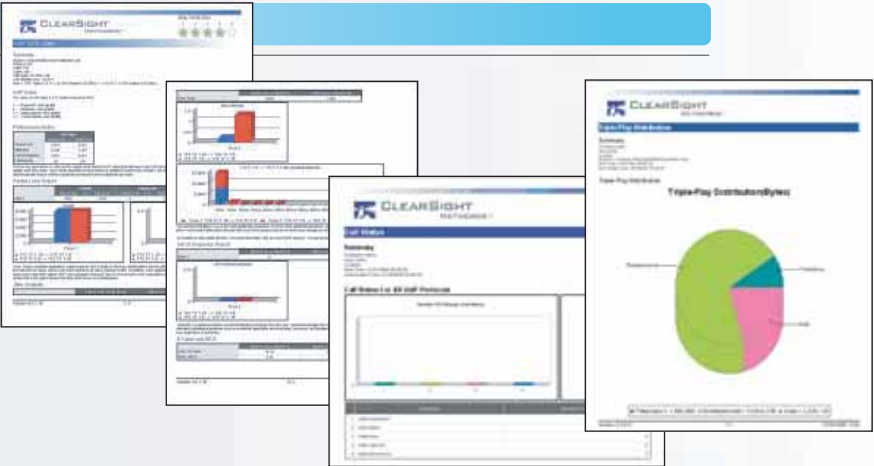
ClearSight
NETWORKS

Summary

ClearSight
NETWORKS

ClearSight
NETWORKS

Call Status

Summary

Call Status for All VoIP Protocols

ClearSight
NETWORKS

Triple-Play Distribution

Summary

Triple-Play Distribution

Triple-Play Distribution(Bytes)

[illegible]